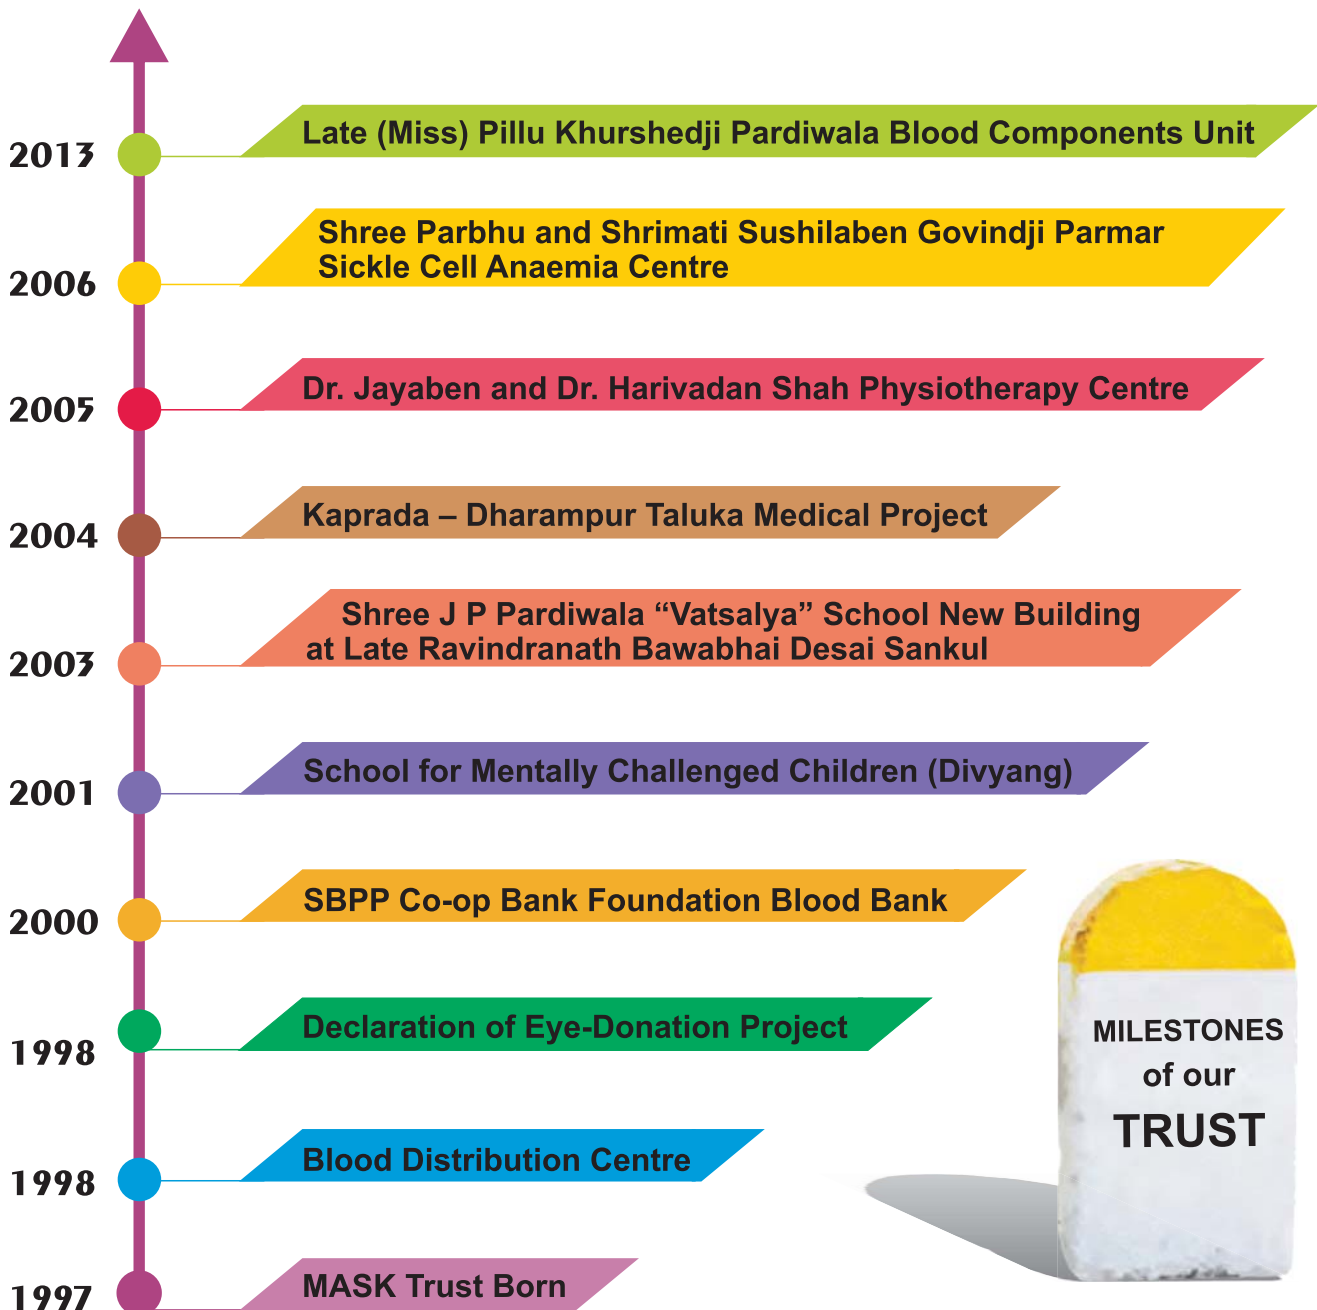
2013 Late (Miss) Pillu Khurshedji Pardiwala Blood Components Unit

2006 Shree Parbhu and Shrimati Sushilaben Govindji Parmar Sickle Cell Anaemia Centre

2005 Dr. Jayaben and Dr. Harivadan Shah Physiotherapy Centre

2004 Kaprada – Dharampur Taluka Medical Project

2003 Shree J P Pardiwala “Vatsalya” School New Building at Late Ravindranath Bawabhai Desai Sankul

2001 School for Mentally Challenged Children (Divyang)

2000 SBPP Co-op Bank Foundation Blood Bank

1998 Declaration of Eye-Donation Project

1998 Blood Distribution Centre

1997 MASK Trust Born

MILESTONES of our TRUST